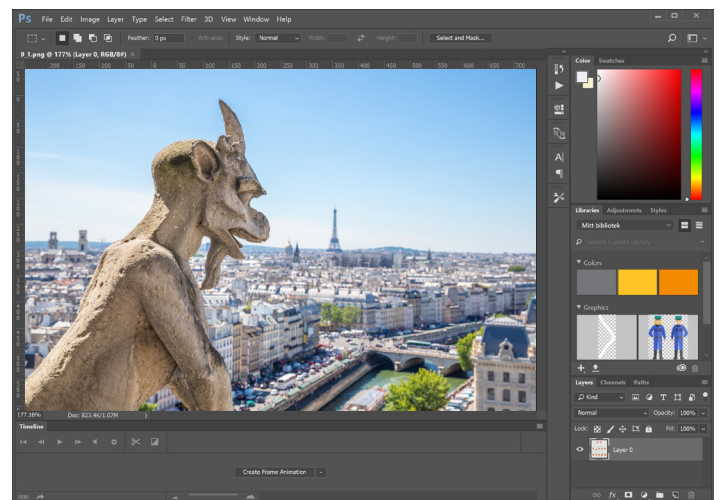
Ps File Edit Image Layer Type Select Filter 3D View Window Help

Feather: 0 px Anti-alias Style: Normal Width: Height: Select and Mask...

9_1.png @ 177% (Layer 0, RGB/8#) ×

200 150 100 50 0 50 100 150 200 250 300 350 400 450 500 550 600 650

177.36% Doc: 823.4K/1.07M

Timeline

Create Frame Animation

Color Swatches

Libraries Adjustments Styles

Mitt bibliotek

Search Current Library

▼ Colors

▼ Graphics

Layers Channels Paths

Kind

Normal Opacity: 100%

Lock: Fill: 100%

Layer 0